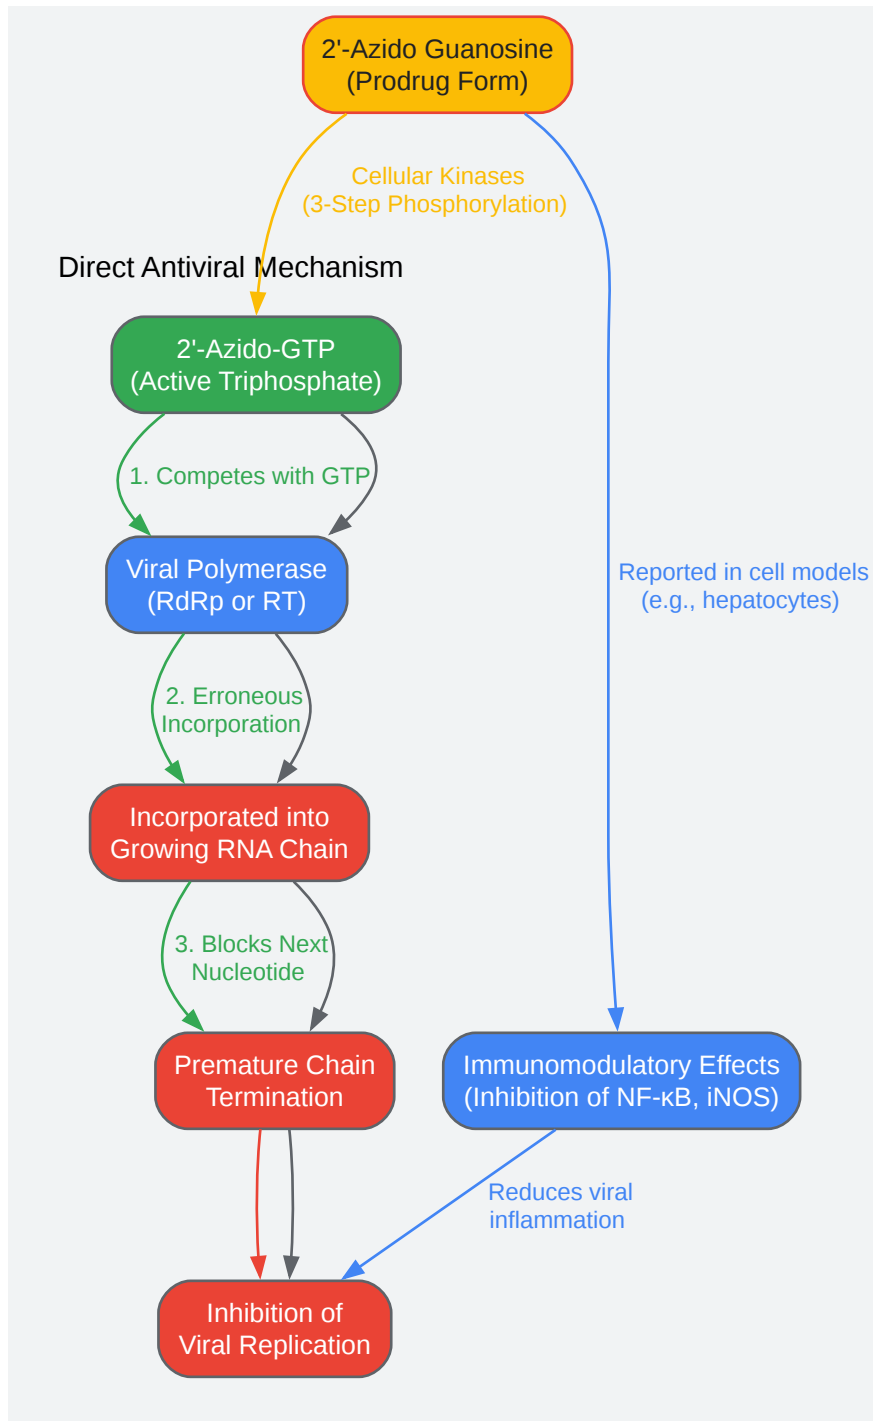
2'-Azido Guanosine
(Prodrug Form)

Cellular Kinases
(3-Step Phosphorylation)

Direct Antiviral Mechanism

2'-Azido-GTP
(Active Triphosphate)

1. Competes with GTP

Viral Polymerase
(RdRp or RT)

2. Erroneous
Incorporation

Incorporated into
Growing RNA Chain

3. Blocks Next
Nucleotide

Premature Chain
Termination

Inhibition of
Viral Replication

Reported in cell models
(e.g., hepatocytes)

Immunomodulatory Effects
(Inhibition of NF-κB, iNOS)

Reduces viral
inflammation